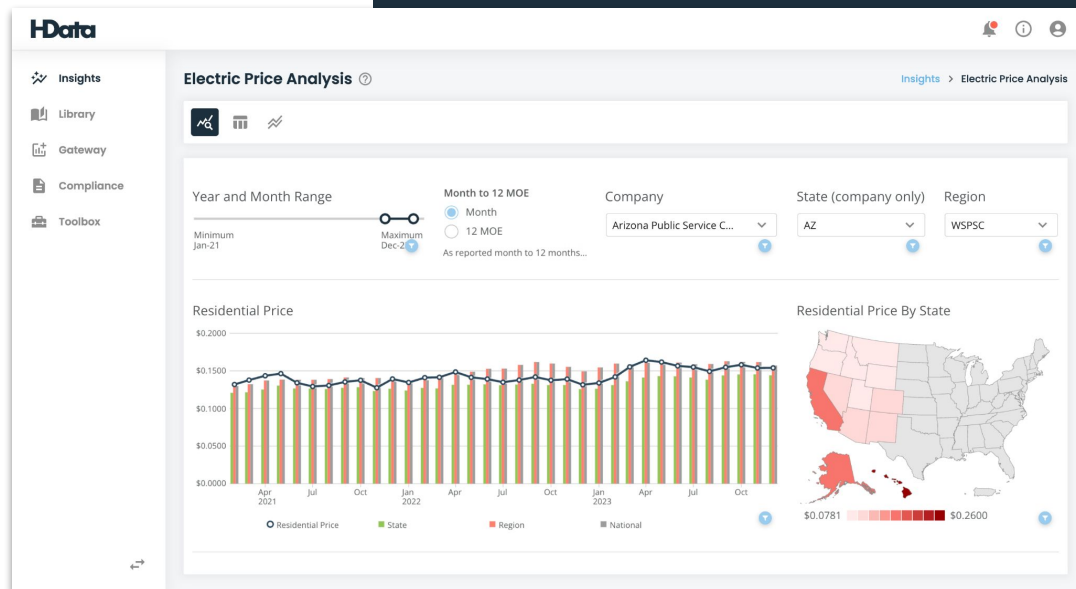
HData

Insights
Library
Gateway
Compliance
Toolbox

Electric Price Analysis

Insights > Electric Price Analysis

Year and Month Range
Minimum Jan-21
Maximum Dec-2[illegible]

Month to 12 MOE
Month
12 MOE
As reported month to 12 months...

Company
Arizona Public Service C...

State (company only)
AZ

Region
WSPSC

Residential Price
$0.2000
$0.1500
$0.1000
$0.0500
$0.0000
Apr 2021
Jul
Oct
Jan 2022
Apr
Jul
Oct
Jan 2023
Apr
Jul
Oct

Residential Price
State
Region
National

Residential Price By State
$0.0781
$0.2600